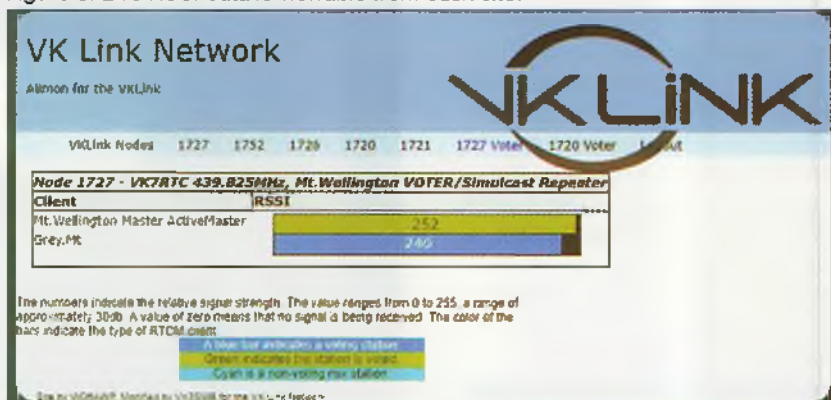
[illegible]

VK Link Network

Allmon for the VKLink

VKLINK

VKLink Nodes 1727 1752 1726 1720 1721 1727 Voter 1720 Voter Logout

Node 1727 - VK7RTC 439.825MHz, Mt.Wellington VOTER/Simulcast Repeater

| Client | RSSI |
|---|---|
| Mt.Wellington Master ActiveMaster | 252 |
| Grey.Mt | 240 |

The numbers indicate the relative signal strength. The value ranges from 0 to 255, a range of approximately 30db. A value of zero means that no signal is being received. The color of the bars indicate the type of RTCM client.

A blue bar indicates a voting station.
Green indicates the station is voted.
Cyan is a non-voting mix station.

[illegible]